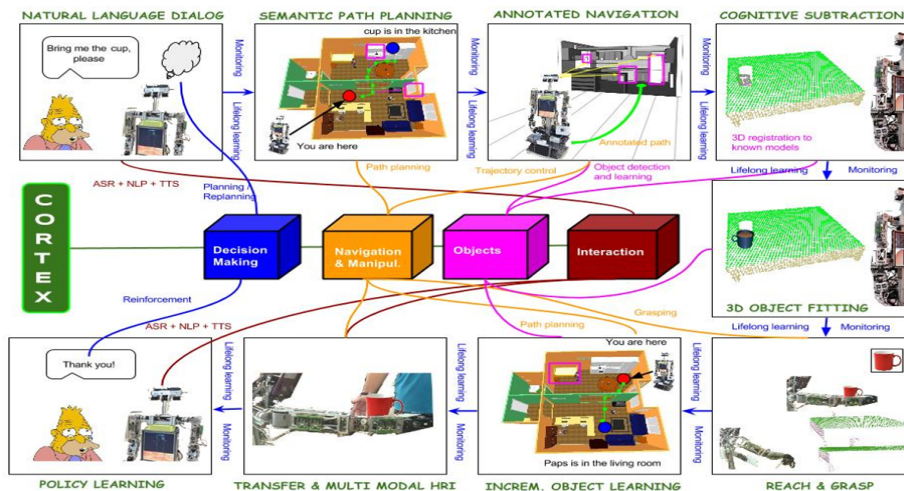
NATURAL LANGUAGE DIALOG

Bring me the cup, please

SEMANTIC PATH PLANNING

cup is in the kitchen

You are here

ANNOTATED NAVIGATION

Annotated path

COGNITIVE SUBTRACTION

3D registration to known models

Monitoring

Lifelong learning

Monitoring

Lifelong learning

Monitoring

Lifelong learning

Path planning

Trajectory control

Object detection and learning

Lifelong learning

Monitoring

ASR + NLP + TTS

Planning / Replanning

C O R T E X

Decision Making

Navigation & Manipul.

Objects

Interaction

3D OBJECT FITTING

Reinforcement

ASR + NLP + TTS

Grasping

Path planning

Lifelong learning

Monitoring

Thank you!

Lifelong learning

Monitoring

Lifelong learning

Monitoring

Lifelong learning

Monitoring

You are here

Paps is in the living room

POLICY LEARNING

TRANSFER & MULTI MODAL HRI

INCREM. OBJECT LEARNING

REACH & GRASP